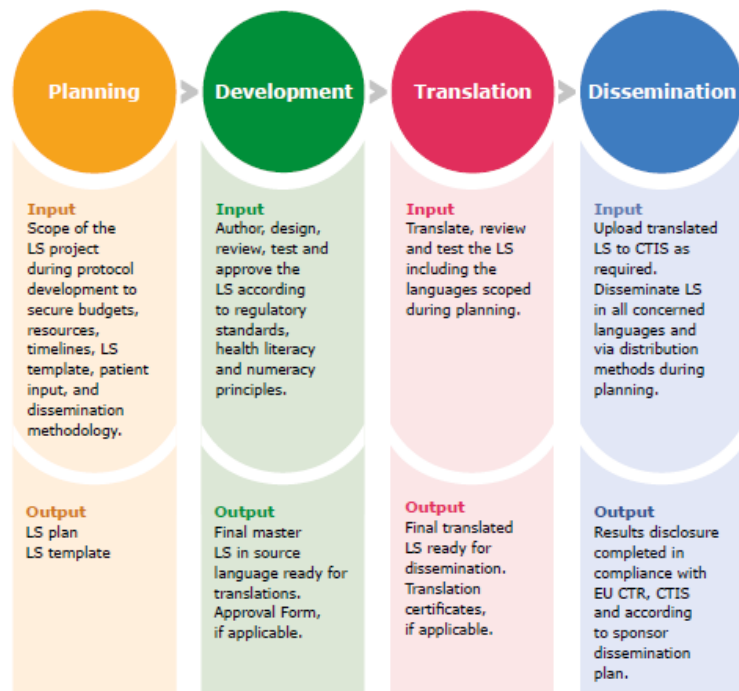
Planning

Input
Scope of the LS project during protocol development to secure budgets, resources, timelines, LS template, patient input, and dissemination methodology.

Output
LS plan
LS template

Development

Input
Author, design, review, test and approve the LS according to regulatory standards, health literacy and numeracy principles.

Output
Final master LS in source language ready for translations.
Approval Form, if applicable.

Translation

Input
Translate, review and test the LS including the languages scoped during planning.

Output
Final translated LS ready for dissemination.
Translation certificates, if applicable.

Dissemination

Input
Upload translated LS to CTIS as required.
Disseminate LS in all concerned languages and via distribution methods during planning.

Output
Results disclosure completed in compliance with EU CTR, CTIS and according to sponsor dissemination plan.